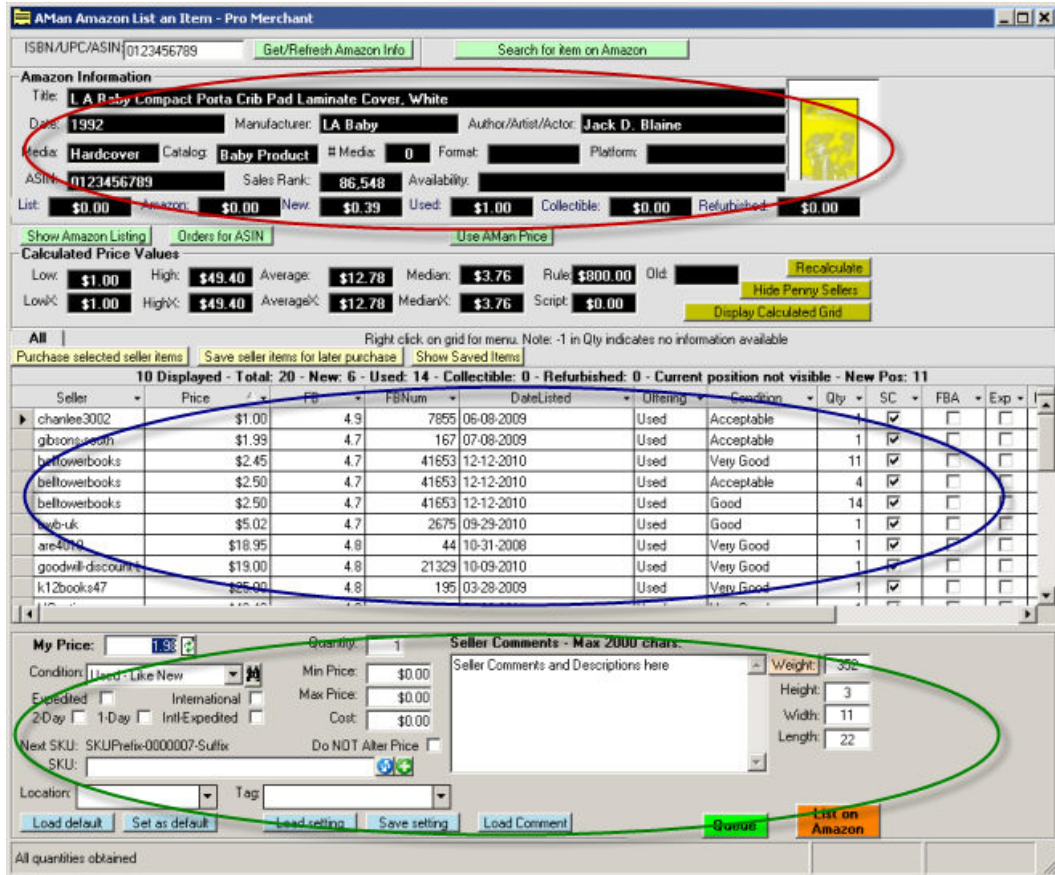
AMan Amazon List an Item - Pro Merchant

ISBN/UPC/ASIN: 0123456789 Get/Refresh Amazon Info Search for item on Amazon

Amazon Information
Title: L A Baby Compact Porta Crib Pad Laminate Cover, White
Date: 1992 Manufacturer: LA Baby Author/Artist/Actor: Jack D. Blaine
Media: Hardcover Catalog: Baby Product # Media: 0 Format: Platform:
ASIN: 0123456789 Sales Rank: 86,548 Availability:
List: $0.00 Amazon: $0.00 New: $0.39 Used: $1.00 Collectible: $0.00 Refurbished: $0.00

Show Amazon Listing Orders for ASIN Use AMan Price

Calculated Price Values
Low: $1.00 High: $49.40 Average: $12.78 Median: $3.76 Rule: $800.00 Old:
LowX: $1.00 HighX: $49.40 AverageX: $12.78 MedianX: $3.76 Script: $0.00
Recalculate Hide Penny Sellers Display Calculated Grid

All
Right click on grid for menu. Note: -1 in Qty indicates no information available
Purchase selected seller items Save seller items for later purchase Show Saved Items

10 Displayed - Total: 20 - New: 6 - Used: 14 - Collectible: 0 - Refurbished: 0 - Current position not visible - New Pos: 11

| Seller | Price | FB | FBNum | DateListed | Offering | Condition | Qty | SC | FBA | Exp |
|---|---|---|---|---|---|---|---|---|---|---|
| chanlee3002 | $1.00 | 4.9 | 7855 | 06-08-2009 | Used | Acceptable | 1 | ☑ | ☐ | ☐ |
| gibsons-south | $1.99 | 4.7 | 167 | 07-08-2009 | Used | Acceptable | 1 | ☑ | ☐ | ☐ |
| belltowerbooks | $2.45 | 4.7 | 41653 | 12-12-2010 | Used | Very Good | 11 | ☑ | ☐ | ☐ |
| belltowerbooks | $2.50 | 4.7 | 41653 | 12-12-2010 | Used | Acceptable | 4 | ☑ | ☐ | ☐ |
| belltowerbooks | $2.50 | 4.7 | 41653 | 12-12-2010 | Used | Good | 14 | ☑ | ☐ | ☐ |
| cwb-uk | $5.02 | 4.7 | 2675 | 09-29-2010 | Used | Good | 1 | ☑ | ☐ | ☐ |
| are4010 | $18.95 | 4.8 | 44 | 10-31-2008 | Used | Very Good | 1 | ☑ | ☐ | ☐ |
| goodwill-discount | $19.00 | 4.8 | 21329 | 10-09-2010 | Used | Very Good | 1 | ☑ | ☐ | ☐ |
| k12books47 | $25.00 | 4.8 | 195 | 03-28-2009 | Used | Very Good | 1 | ☑ | ☐ | ☐ |

My Price: 1.98 Quantity: 1 Seller Comments - Max 2000 chars.
Condition: Used - Like New Min Price: $0.00 Seller Comments and Descriptions here
Expedited International Max Price: $0.00 Weight: 352
2-Day 1-Day Intl-Expedited Cost: $0.00 Height: 3
Width: 11
Next SKU: SKUPrefix-0000007-Suffix Do NOT Alter Price Length: 22
SKU:
Location: Tag:
Load default Set as default Load setting Save setting Load Comment Queue List on Amazon

All quantities obtained